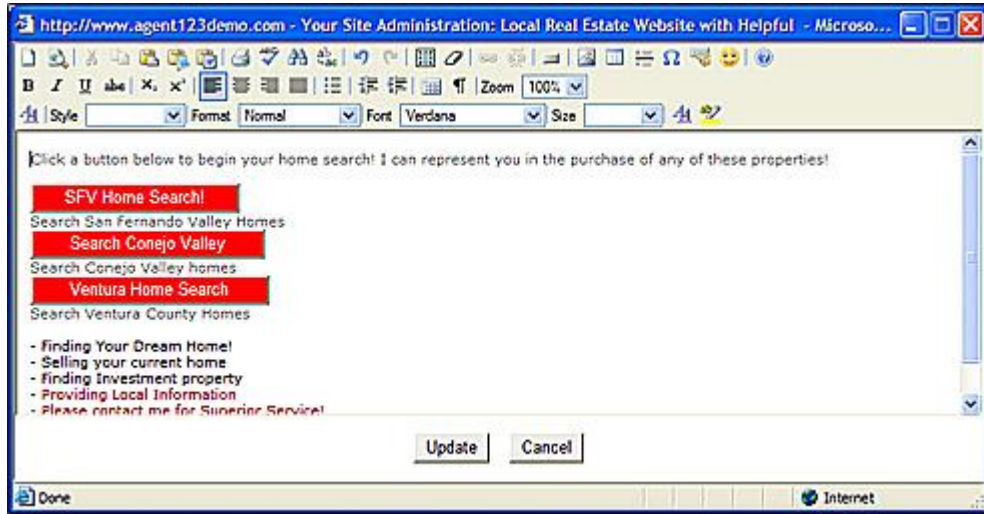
http://www.agent123demo.com - Your Site Administration: Local Real Estate Website with Helpful - Microso...

Zoom 100%

Style Format Normal Font Verdana Size

Click a button below to begin your home search! I can represent you in the purchase of any of these properties!

SFV Home Search!

Search San Fernando Valley Homes

Search Conejo Valley

Search Conejo Valley homes

Ventura Home Search

Search Ventura County Homes

- Finding Your Dream Home!
- Selling your current home
- Finding Investment property
- Providing Local Information
- Please contact me for Superior Service!

Update Cancel

Done Internet